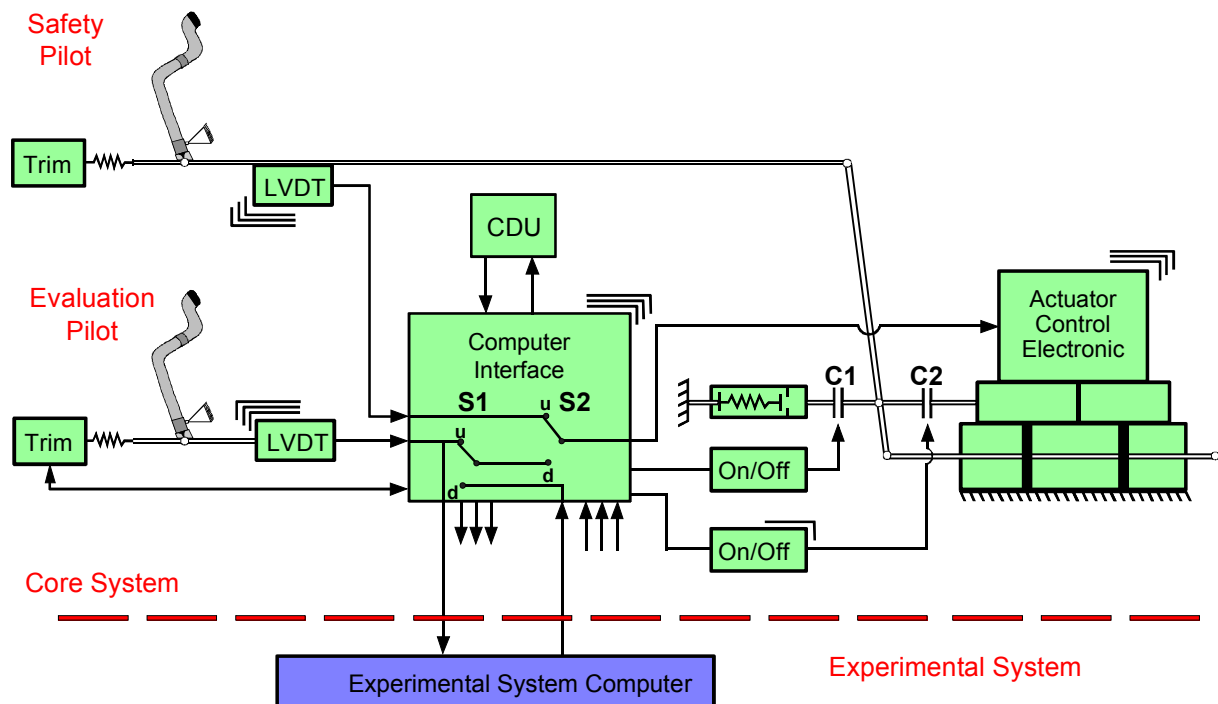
Safety Pilot

Trim

LVDT

CDU

Evaluation Pilot

Computer Interface

S1

S2

u

u

d

d

Trim

LVDT

Actuator Control Electronic

C1

C2

On/Off

On/Off

Core System

Experimental System

Experimental System Computer